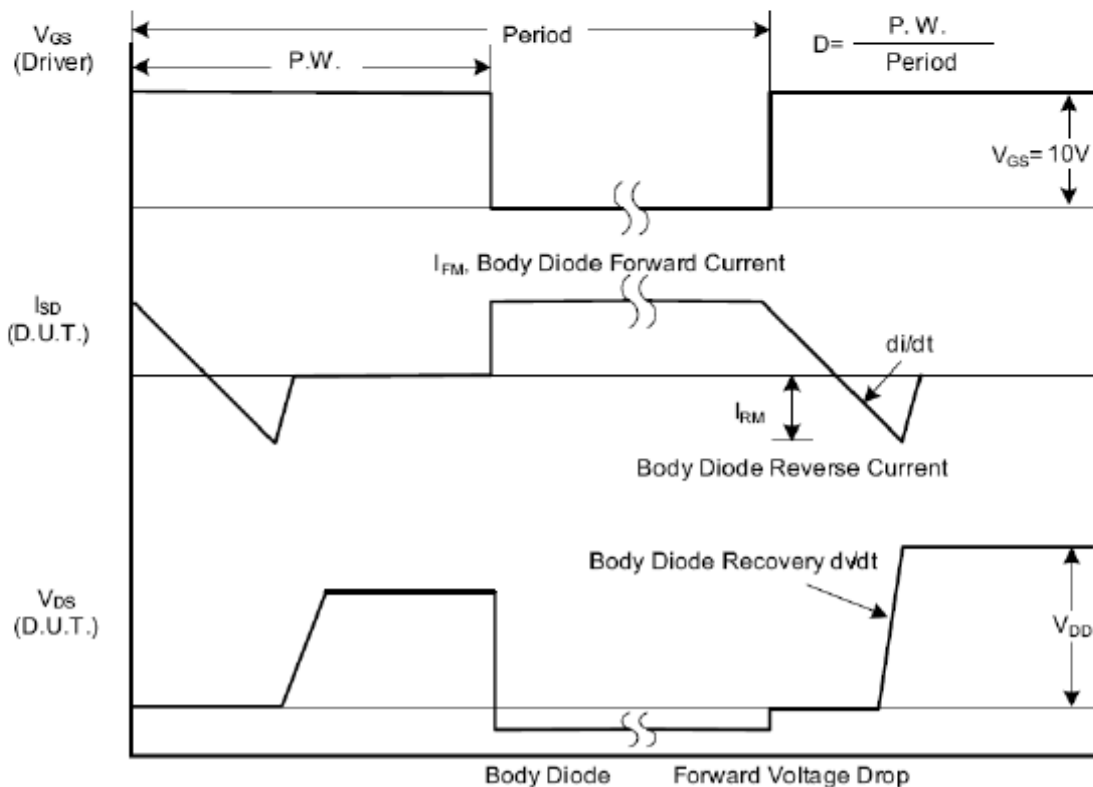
$V_{GS}$ (Driver)

Period

P.W.

D= $\frac{P.W.}{Period}$

$V_{GS}$= 10V

$I_{FM}$, Body Diode Forward Current

$I_{SD}$ (D.U.T.)

di/dt

$I_{RM}$

Body Diode Reverse Current

Body Diode Recovery dv/dt

$V_{DS}$ (D.U.T.)

$V_{DD}$

Body Diode Forward Voltage Drop